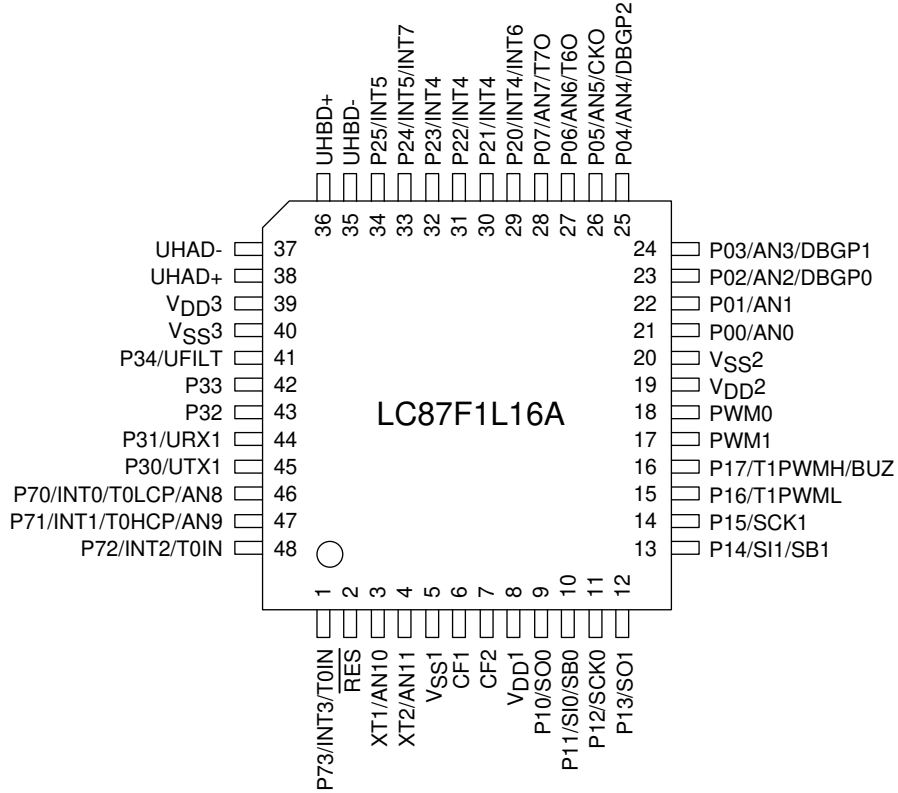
UHBD+
UHBD-
P25/INT5
P24/INT5/INT7
P23/INT4
P22/INT4
P21/INT4
P20/INT4/INT6
P07/AN7/T7O
P06/AN6/T6O
P05/AN5/CKO
P04/AN4/DBGP2

36 35 34 33 32 31 30 29 28 27 26 25

UHAD- 37
UHAD+ 38
$V_{DD}3$ 39
$V_{SS}3$ 40
P34/UFILT 41
P33 42
P32 43
P31/URX1 44
P30/UTX1 45
P70/INT0/T0LCP/AN8 46
P71/INT1/T0HCP/AN9 47
P72/INT2/T0IN 48

24 P03/AN3/DBGP1
23 P02/AN2/DBGP0
22 P01/AN1
21 P00/AN0
20 $V_{SS}2$
19 $V_{DD}2$
18 PWM0
17 PWM1
16 P17/T1PWMH/BUZ
15 P16/T1PWML
14 P15/SCK1
13 P14/SI1/SB1

LC87F1L16A

1 2 3 4 5 6 7 8 9 10 11 12

P73/INT3/T0IN
$\overline{RES}$
XT1/AN10
XT2/AN11
$V_{SS}1$
CF1
CF2
$V_{DD}1$
P10/SO0
P11/SI0/SB0
P12/SCK0
P13/SO1